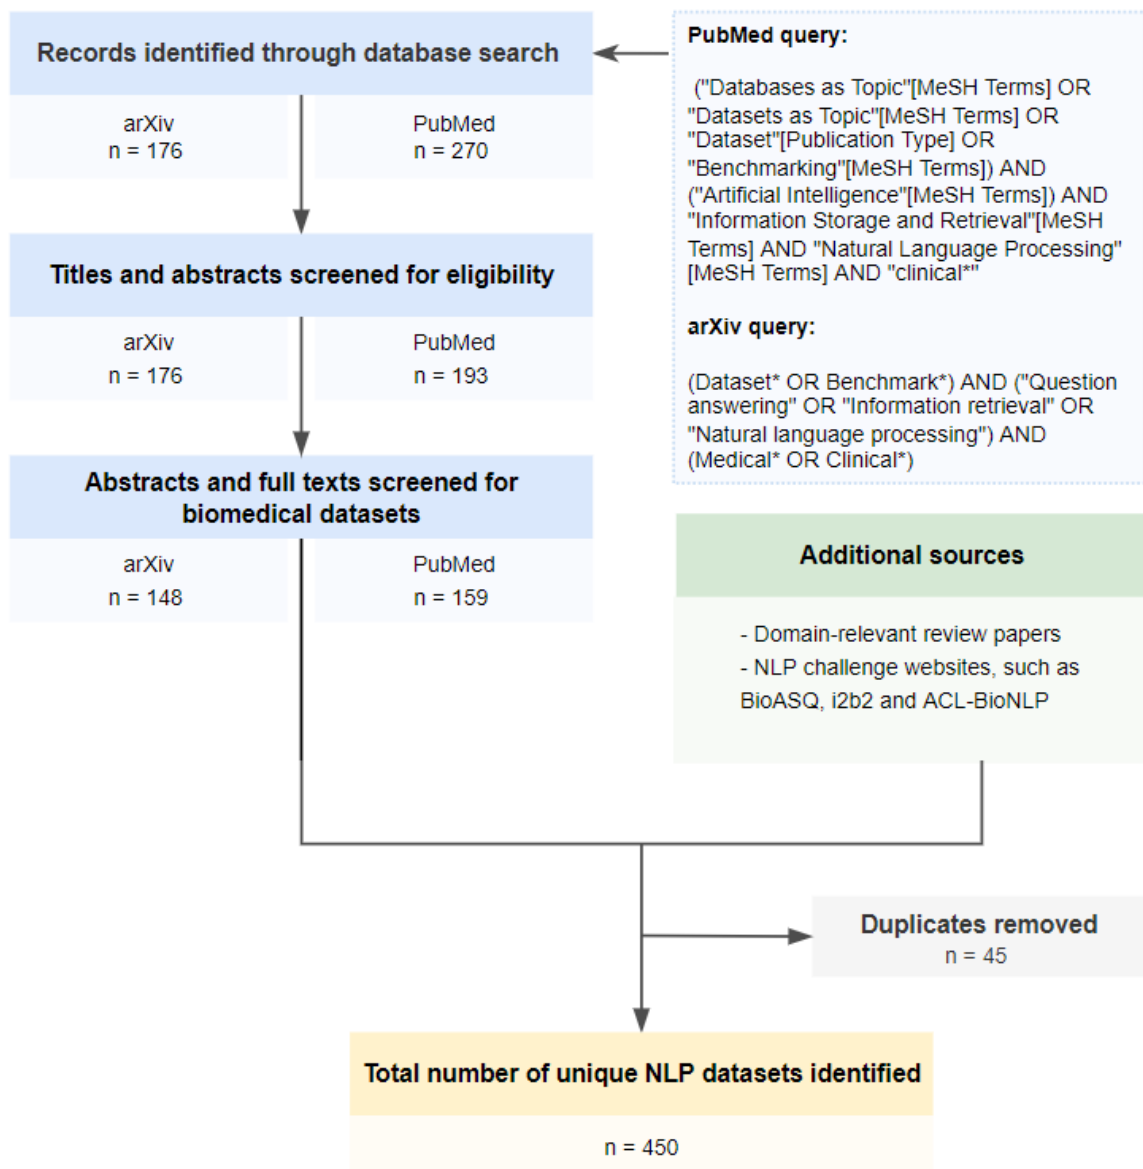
Records identified through database search

arXiv
n = 176

PubMed
n = 270

Titles and abstracts screened for eligibility

arXiv
n = 176

PubMed
n = 193

Abstracts and full texts screened for biomedical datasets

arXiv
n = 148

PubMed
n = 159

PubMed query:

("Databases as Topic"[MeSH Terms] OR "Datasets as Topic"[MeSH Terms] OR "Dataset"[Publication Type] OR "Benchmarking"[MeSH Terms]) AND ("Artificial Intelligence"[MeSH Terms]) AND "Information Storage and Retrieval"[MeSH Terms] AND "Natural Language Processing" [MeSH Terms] AND "clinical*"

arXiv query:

(Dataset* OR Benchmark*) AND ("Question answering" OR "Information retrieval" OR "Natural language processing") AND (Medical* OR Clinical*)

Additional sources

- Domain-relevant review papers
- NLP challenge websites, such as BioASQ, i2b2 and ACL-BioNLP

Duplicates removed
n = 45

Total number of unique NLP datasets identified

n = 450